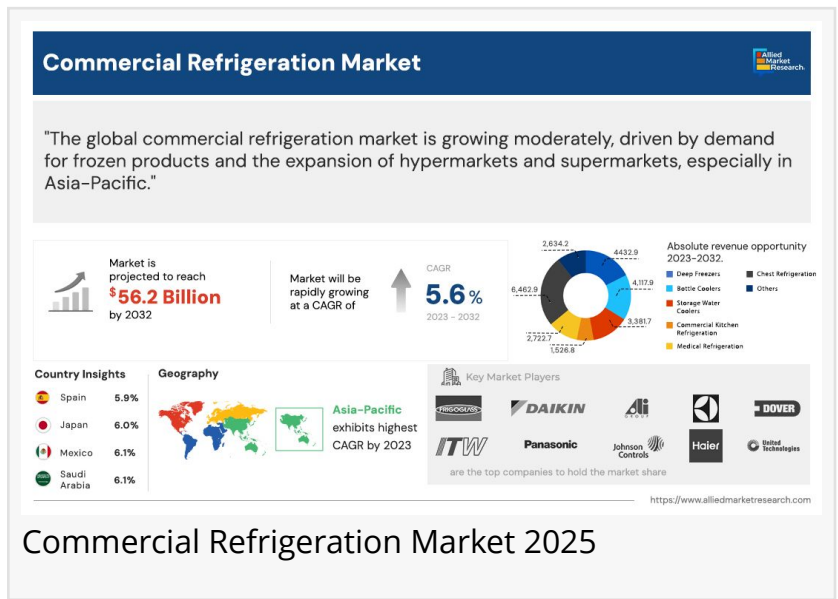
Commercial Refrigeration Market

Allied Market Research.

"The global commercial refrigeration market is growing moderately, driven by demand for frozen products and the expansion of hypermarkets and supermarkets, especially in Asia-Pacific."

Market is projected to reach $56.2 Billion by 2032

Market will be rapidly growing at a CAGR of

CAGR 5.6% 2023 - 2032

2,634.2
4432.9
4,117.9
6,462.9
3,381.7
2,722.7
1,526.8

Absolute revenue opportunity 2023-2032.

Deep Freezers
Chest Refrigeration
Bottle Coolers
Others
Storage Water Coolers
Commercial Kitchen Refrigeration
Medical Refrigeration

Country Insights

| | |
|---|---|
| Spain | 5.9% |
| Japan | 6.0% |
| Mexico | 6.1% |
| Saudi Arabia | 6.1% |

Geography

Asia-Pacific exhibits highest CAGR by 2023

Key Market Players

FRIGOGLASS
DAIKIN
Ali GROUP
DOVER
ITW
Panasonic
Johnson Controls
Haier
United Technologies

are the top companies to hold the market share

https://www.alliedmarketresearch.com

Commercial Refrigeration Market 2025